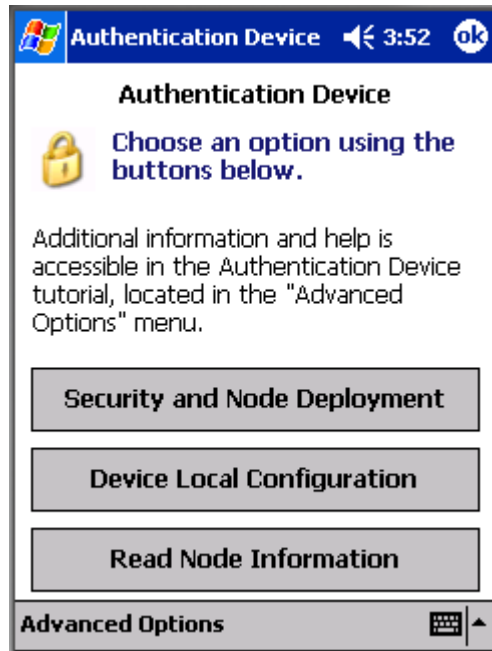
Authentication Device 3:52 ok

Authentication Device

Choose an option using the buttons below.

Additional information and help is accessible in the Authentication Device tutorial, located in the "Advanced Options" menu.

Security and Node Deployment

Device Local Configuration

Read Node Information

Advanced Options